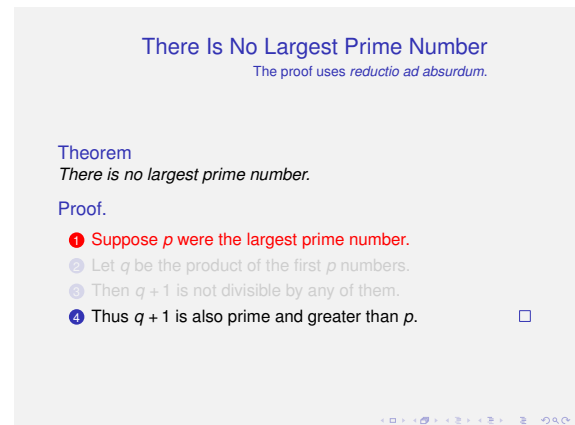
There Is No Largest Prime Number
The proof uses *reductio ad absurdum*.

Theorem
*There is no largest prime number.*

Proof.

1 Suppose $p$ were the largest prime number.
2 Let $q$ be the product of the first $p$ numbers.
3 Then $q + 1$ is not divisible by any of them.
4 Thus $q + 1$ is also prime and greater than $p$. $\square$